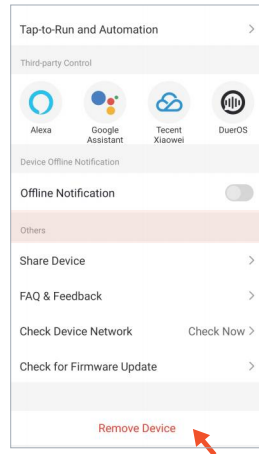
Tap-to-Run and Automation >

Third-party Control

Alexa

Google Assistant

Tecent Xiaowei

DuerOS

Device Offline Notification

Offline Notification

Others

Share Device >

FAQ & Feedback >

Check Device Network Check Now >

Check for Firmware Update >

Remove Device